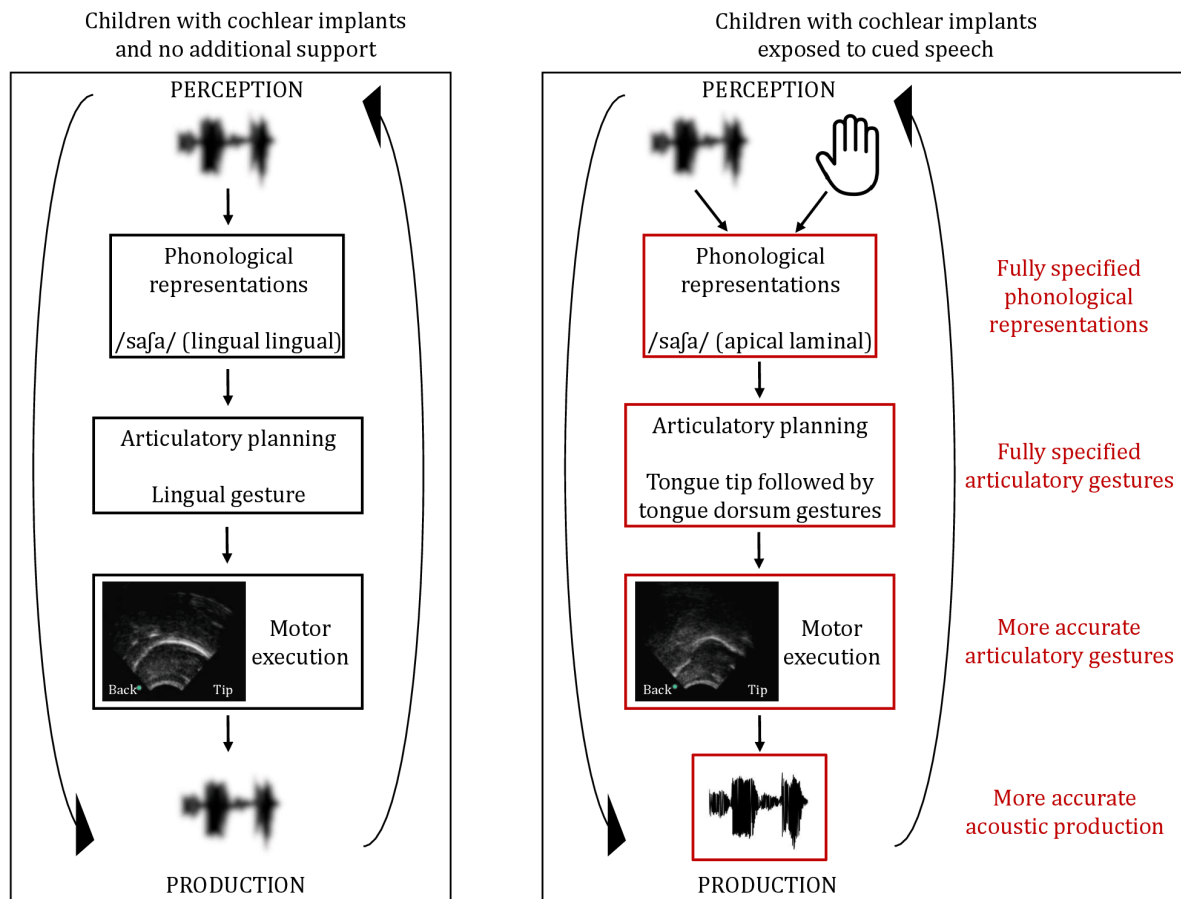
Children with cochlear implants and no additional support

PERCEPTION

Phonological representations

/saʃa/ (lingual lingual)

Articulatory planning

Lingual gesture

Back

Tip

Motor execution

PRODUCTION

Children with cochlear implants exposed to cued speech

PERCEPTION

Phonological representations

/saʃa/ (apical laminal)

Fully specified phonological representations

Articulatory planning

Tongue tip followed by tongue dorsum gestures

Fully specified articulatory gestures

Back

Tip

Motor execution

More accurate articulatory gestures

More accurate acoustic production

PRODUCTION